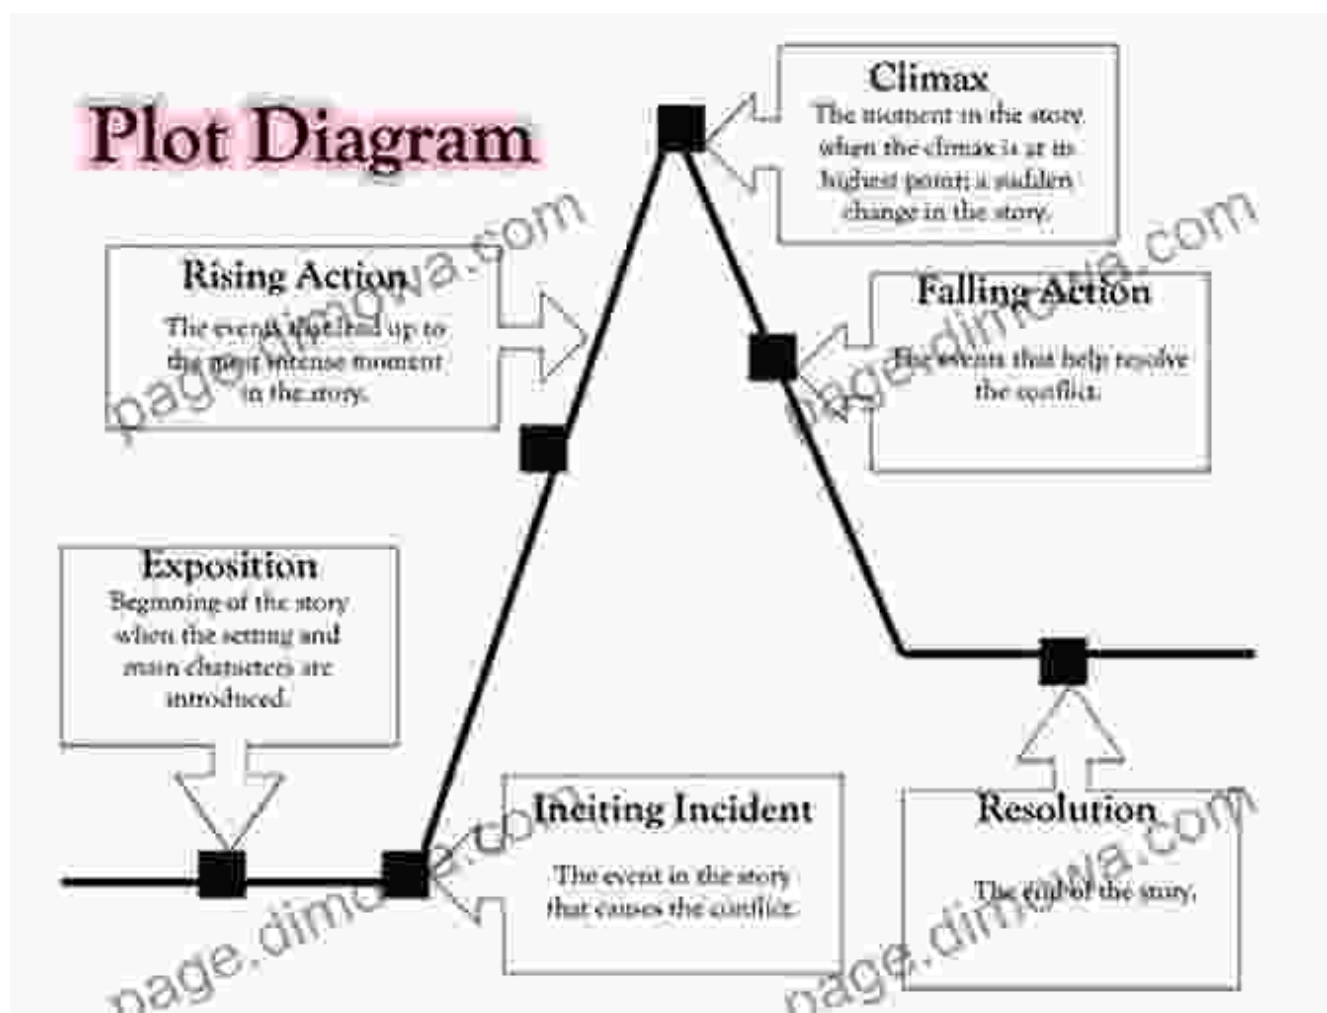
Plot Diagram

Climax
The moment in the story when the climax is at its highest point; a sudden change in the story.

Rising Action
The events that lead up to the most intense moment in the story.

page.dimowa.com

Falling Action
The events that help resolve the conflict.

page.dimowa.com

Exposition
Beginning of the story when the setting and main characters are introduced.

Inciting Incident
The event in the story that causes the conflict.

page.dimowa.com

Resolution
The end of the story.

page.dimowa.com